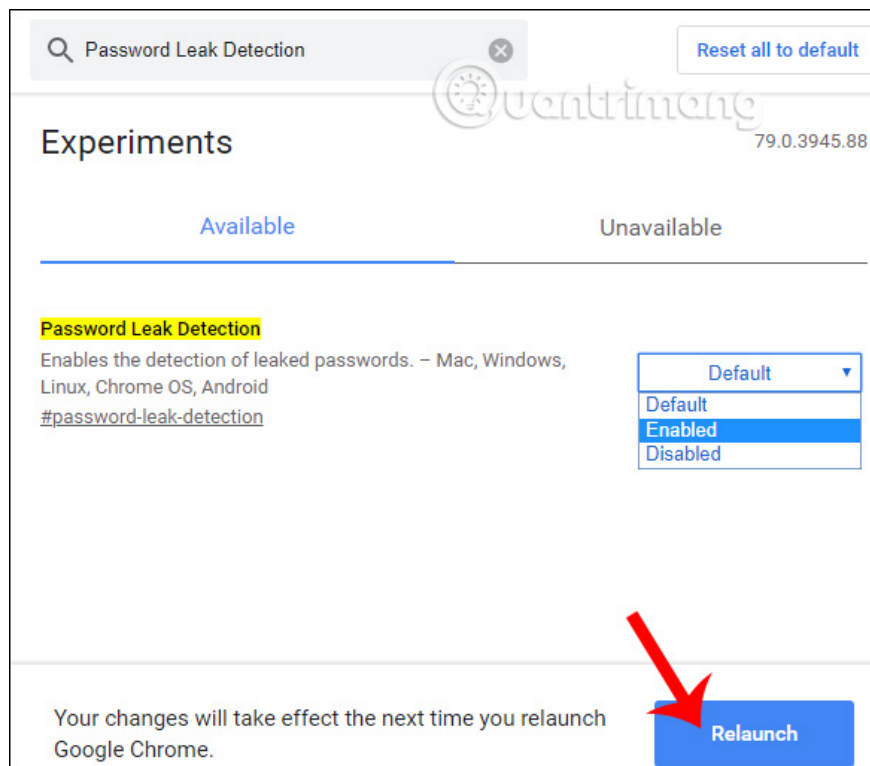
Password Leak Detection

Reset all to default

Quantrimang

Experiments

79.0.3945.88

Available

Unavailable

Password Leak Detection

Enables the detection of leaked passwords. – Mac, Windows, Linux, Chrome OS, Android

#password-leak-detection

Default

Default
Enabled
Disabled

Your changes will take effect the next time you relaunch Google Chrome.

Relaunch